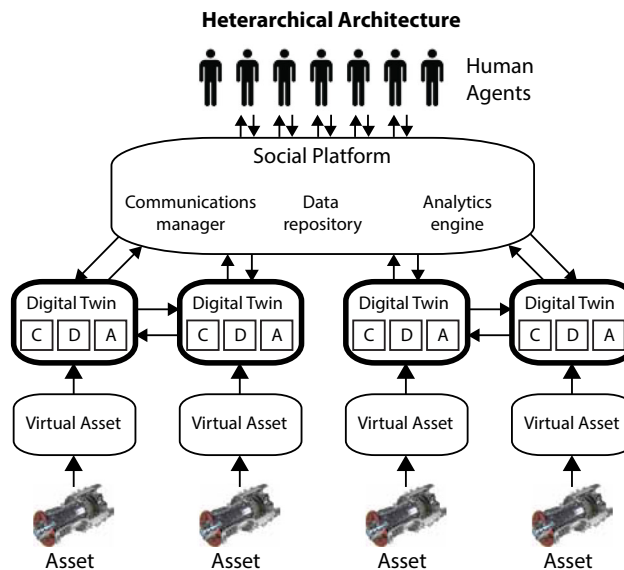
Heterarchical Architecture

Human Agents

Social Platform

Communications manager

Data repository

Analytics engine

Digital Twin
C D A

Digital Twin
C D A

Digital Twin
C D A

Digital Twin
C D A

Virtual Asset

Virtual Asset

Virtual Asset

Virtual Asset

Asset

Asset

Asset

Asset